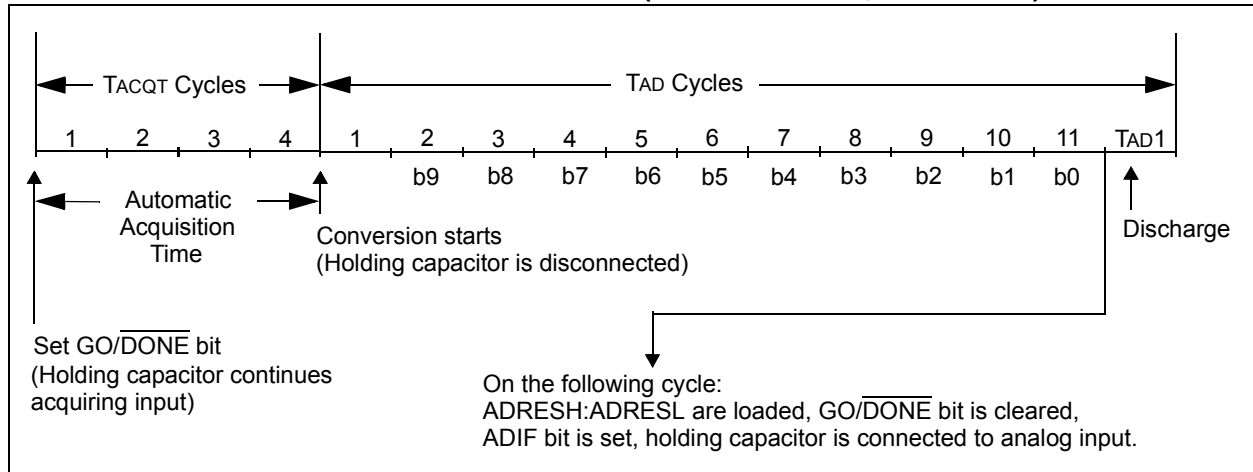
TACQT Cycles

TAD Cycles

1 2 3 4

1 2 3 4 5 6 7 8 9 10 11 TAD1

b9 b8 b7 b6 b5 b4 b3 b2 b1 b0

Automatic Acquisition Time

Conversion starts
(Holding capacitor is disconnected)

Discharge

Set GO/$\overline{\text{DONE}}$ bit
(Holding capacitor continues acquiring input)

On the following cycle:
ADRESH:ADRESL are loaded, GO/$\overline{\text{DONE}}$ bit is cleared,
ADIF bit is set, holding capacitor is connected to analog input.